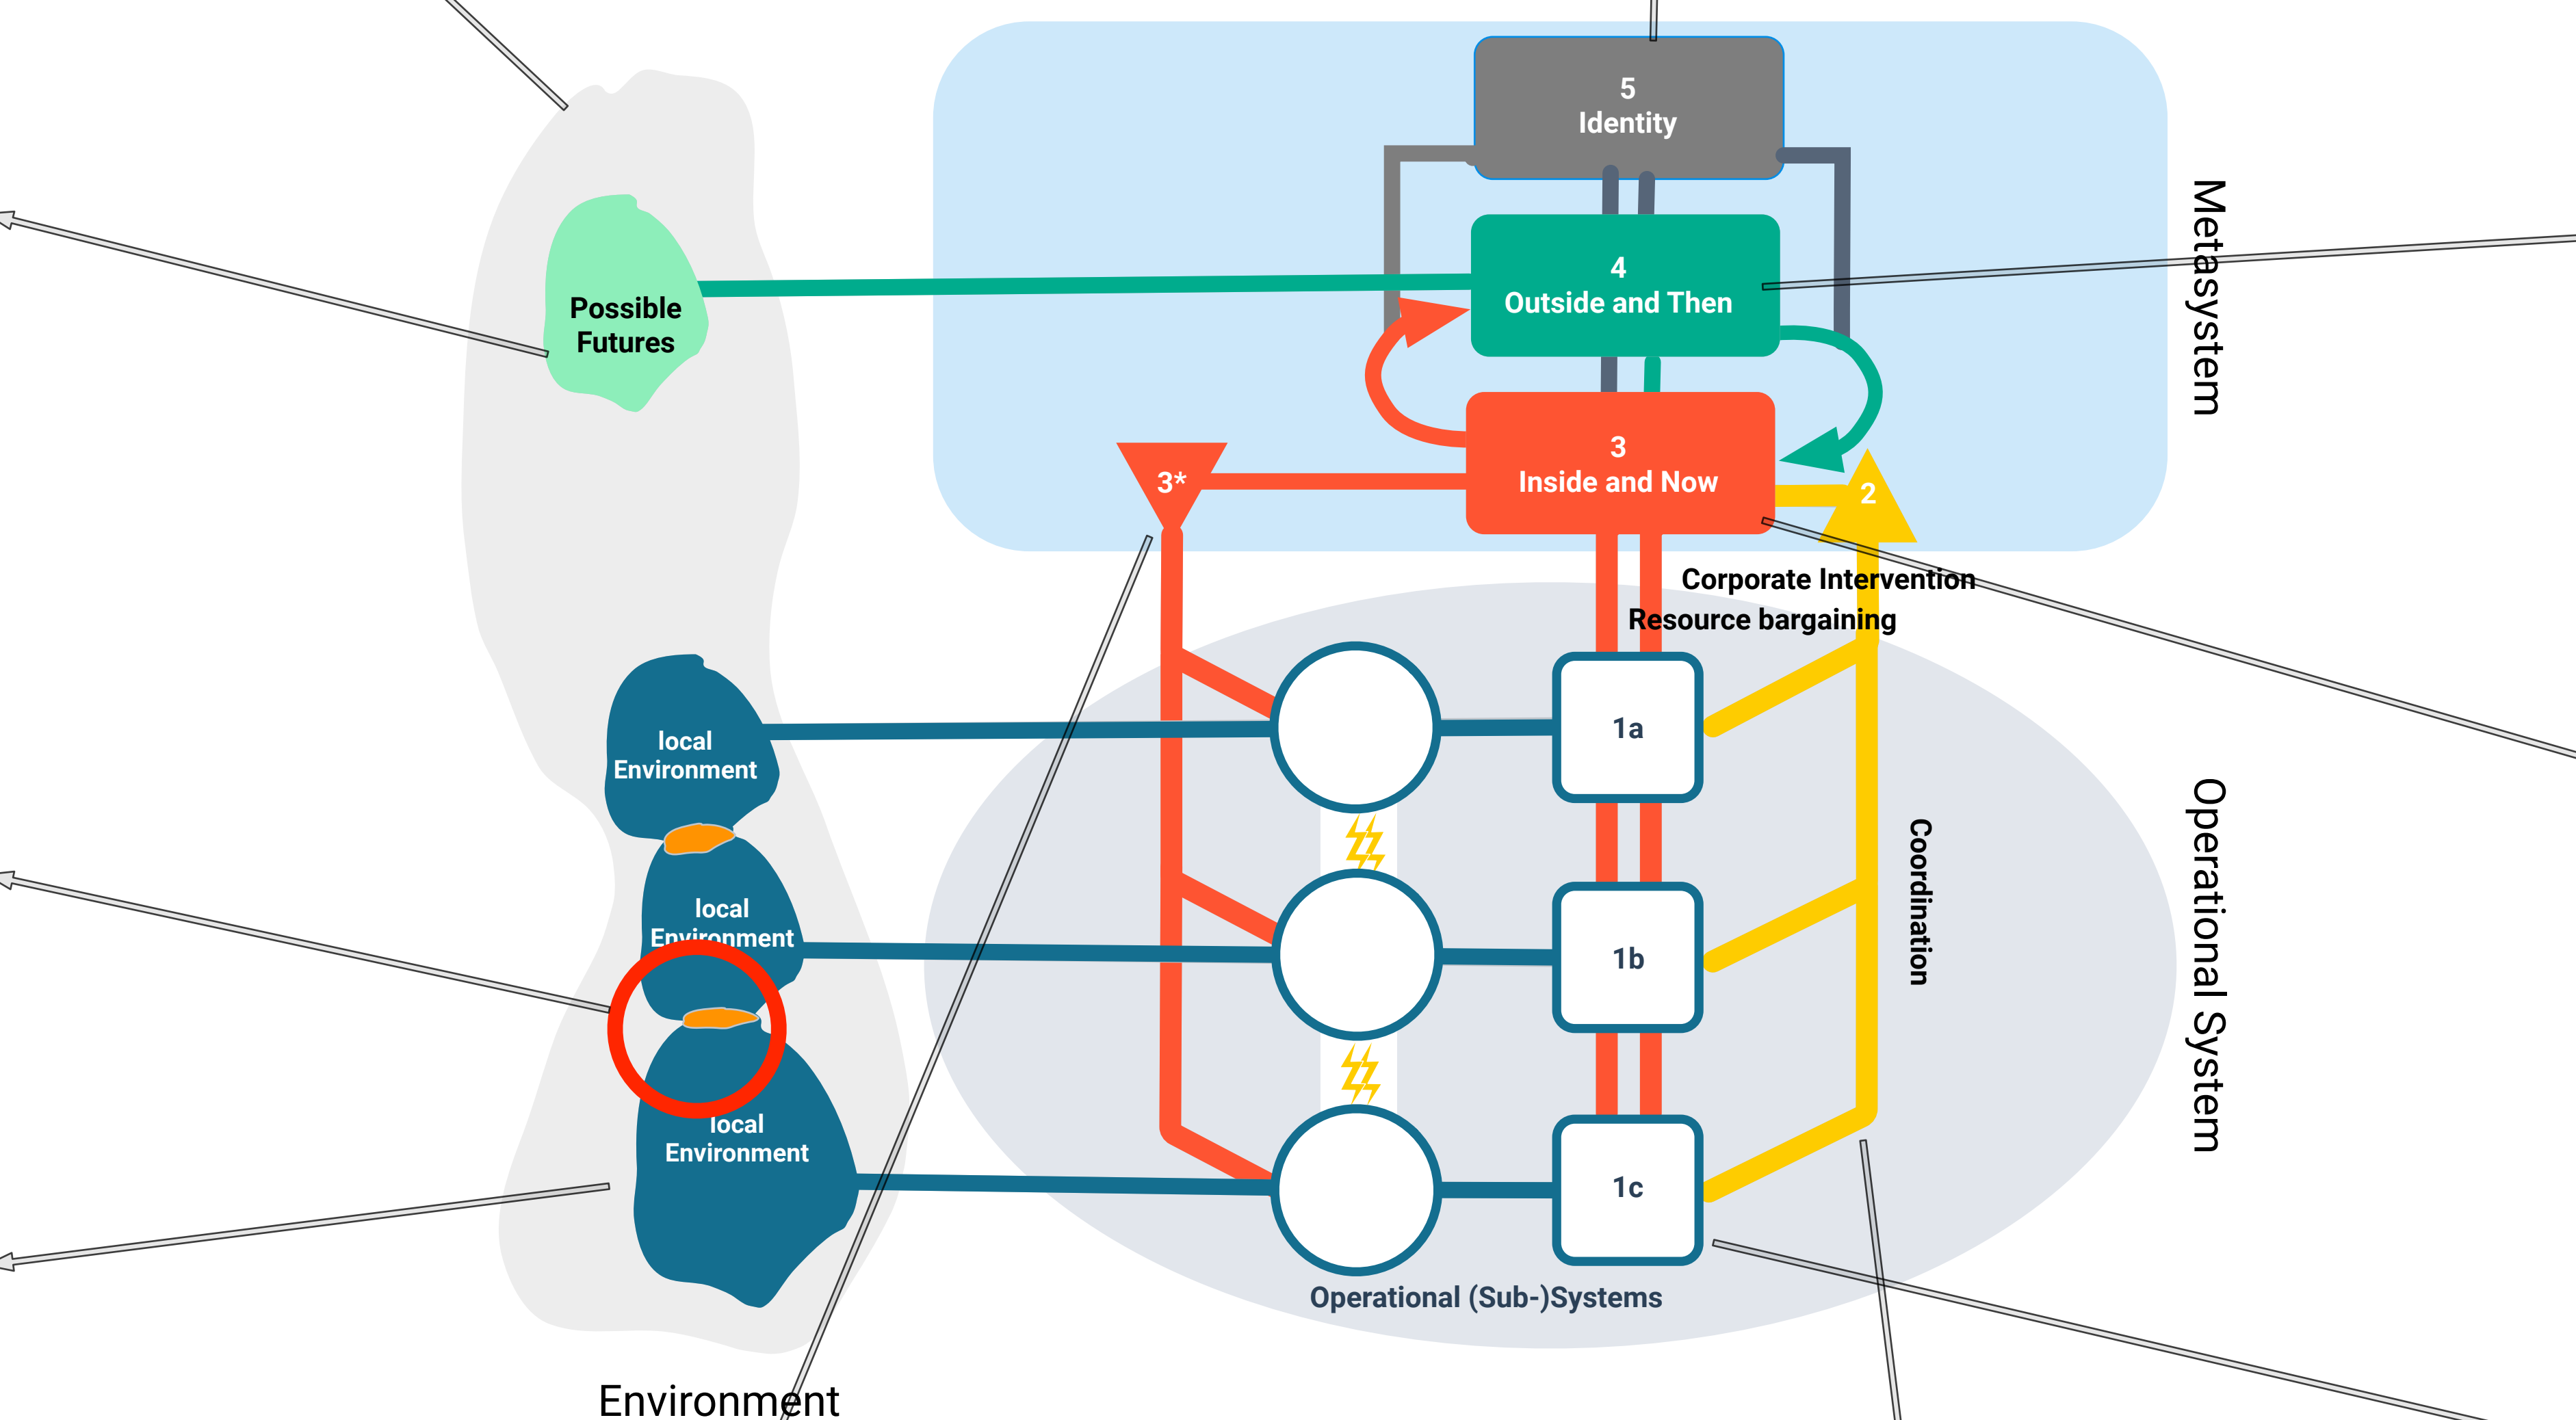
5
Identity

4
Outside and Then

3
Inside and Now

3*

2

Metasystem

Possible Futures

Corporate Intervention
Resource bargaining

local Environment

local Environment

local Environment

1a

1b

1c

Coordination

Operational System

Operational (Sub-)Systems

Environment